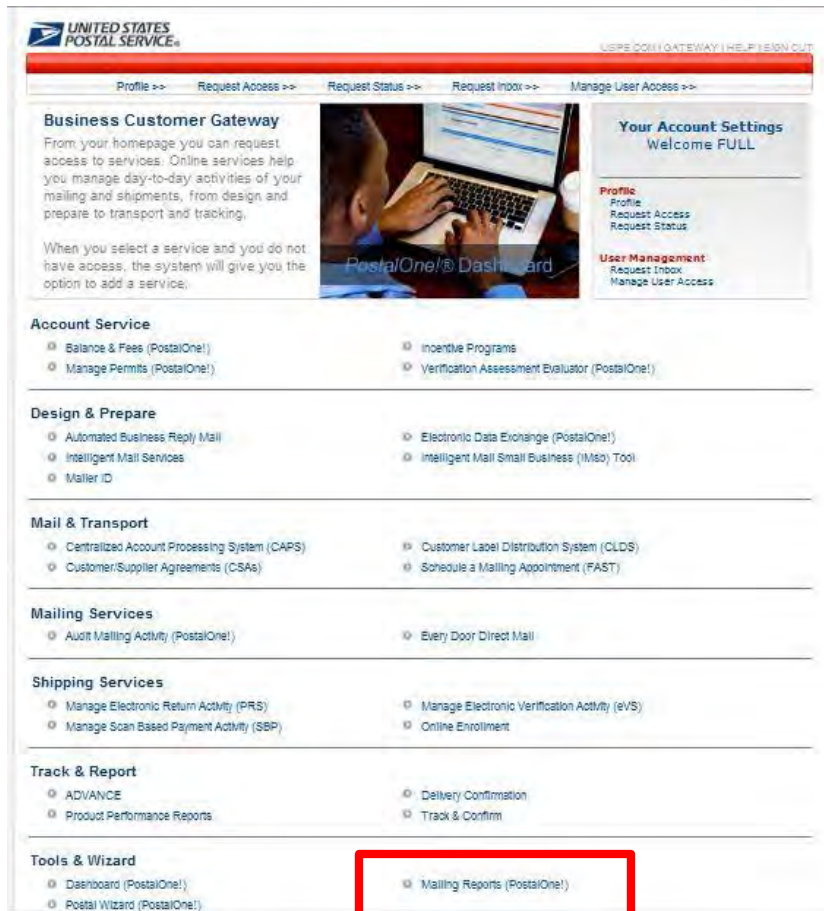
UNITED STATES POSTAL SERVICE®

USPS.COM | GATEWAY | HELP | SIGN OUT

Profile >>    Request Access >>    Request Status >>    Request Inbox >>    Manage User Access >>

Business Customer Gateway

From your homepage you can request access to services. Online services help you manage day-to-day activities of your mailing and shipments, from design and prepare to transport and tracking.

When you select a service and you do not have access, the system will give you the option to add a service.

PostalOne!® Dashboard

Your Account Settings
Welcome FULL

Profile
Profile
Request Access
Request Status

User Management
Request Inbox
Manage User Access

Account Service
Balance & Fees (PostalOne!)
Manage Permits (PostalOne!)
Incentive Programs
Verification Assessment Evaluator (PostalOne!)

Design & Prepare
Automated Business Reply Mail
Intelligent Mail Services
Mailer ID
Electronic Data Exchange (PostalOne!)
Intelligent Mail Small Business (IMsb) Tool

Mail & Transport
Centralized Account Processing System (CAPS)
Customer/Supplier Agreements (CSAs)
Customer Label Distribution System (CLDS)
Schedule a Mailing Appointment (FAST)

Mailing Services
Audit Mailing Activity (PostalOne!)
Every Door Direct Mail

Shipping Services
Manage Electronic Return Activity (PRS)
Manage Scan Based Payment Activity (SBP)
Manage Electronic Verification Activity (eVS)
Online Enrollment

Track & Report
ADVANCE
Product Performance Reports
Delivery Confirmation
Track & Confirm

Tools & Wizard
Dashboard (PostalOne!)
Postal Wizard (PostalOne!)
Mailing Reports (PostalOne!)